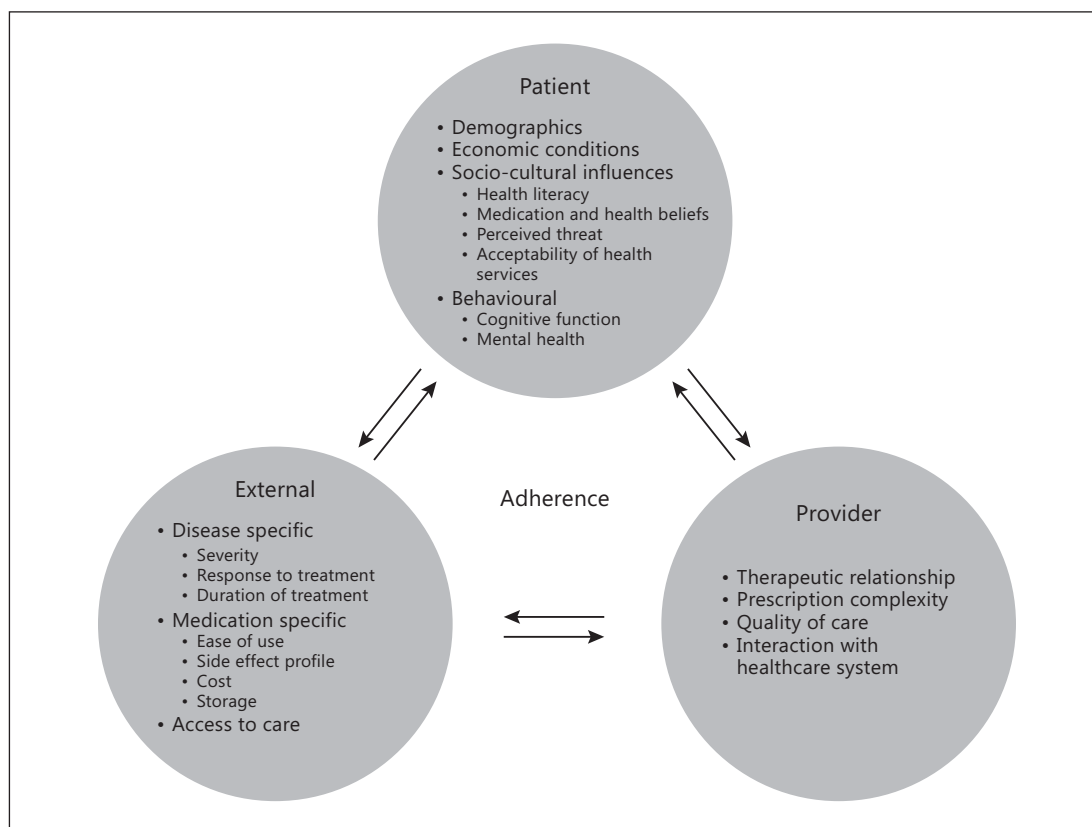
Patient

• Demographics
• Economic conditions
• Socio-cultural influences
  • Health literacy
  • Medication and health beliefs
  • Perceived threat
  • Acceptability of health services
• Behavioural
  • Cognitive function
  • Mental health

Adherence

External

• Disease specific
  • Severity
  • Response to treatment
  • Duration of treatment
• Medication specific
  • Ease of use
  • Side effect profile
  • Cost
  • Storage
• Access to care

Provider

• Therapeutic relationship
• Prescription complexity
• Quality of care
• Interaction with healthcare system